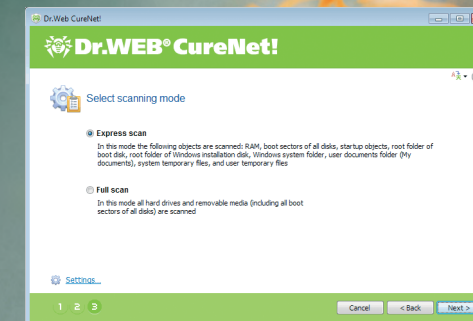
Dr.Web CureNet!

Dr.WEB® CureNet!

Select scanning mode

Express scan

In this mode the following objects are scanned: RAM, boot sectors of all disks, startup objects, root folder of boot disk, root folder of Windows installation disk, Windows system folder, user documents folder (My documents), system temporary files, and user temporary files

Full scan

In this mode all hard drives and removable media (including all boot sectors of all disks) are scanned

Settings...

1 2 3

Cancel < Back Next >